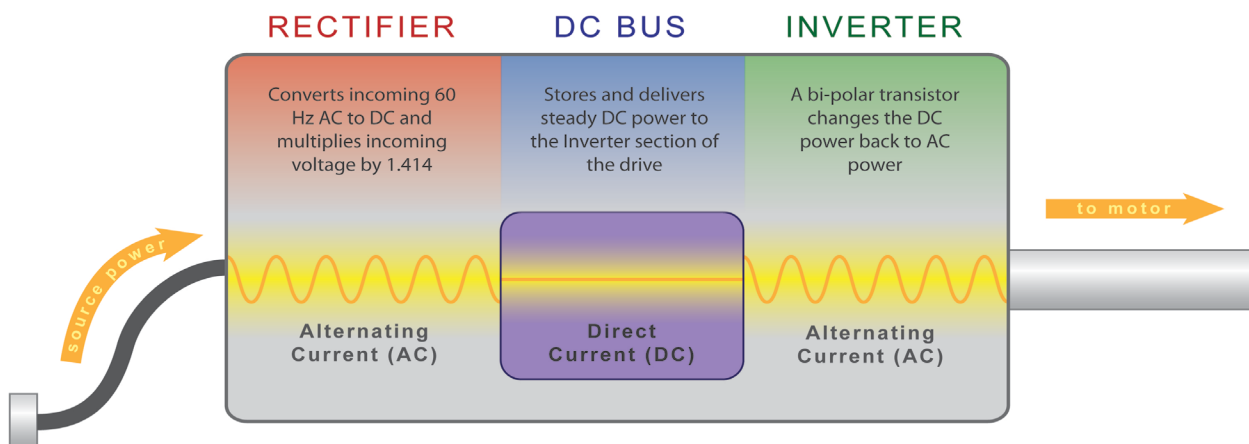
RECTIFIER

DC BUS

INVERTER

Converts incoming 60 Hz AC to DC and multiplies incoming voltage by 1.414

Stores and delivers steady DC power to the Inverter section of the drive

A bi-polar transistor changes the DC power back to AC power

source power

to motor

Alternating Current (AC)

Direct Current (DC)

Alternating Current (AC)